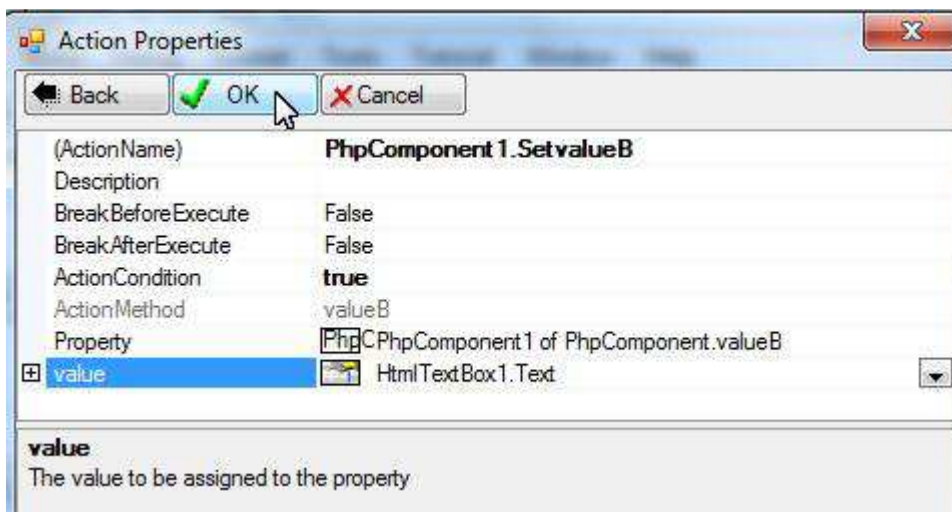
Action Properties

Back
OK
Cancel

| | |
|---|---|
| (ActionName) | PhpComponent1.SetvalueB |
| Description | |
| BreakBeforeExecute | False |
| BreakAfterExecute | False |
| ActionCondition | true |
| ActionMethod | valueB |
| Property | PhpC PhpComponent1 of PhpComponent.valueB |
| value | HtmlTextBox1.Text |

value
The value to be assigned to the property